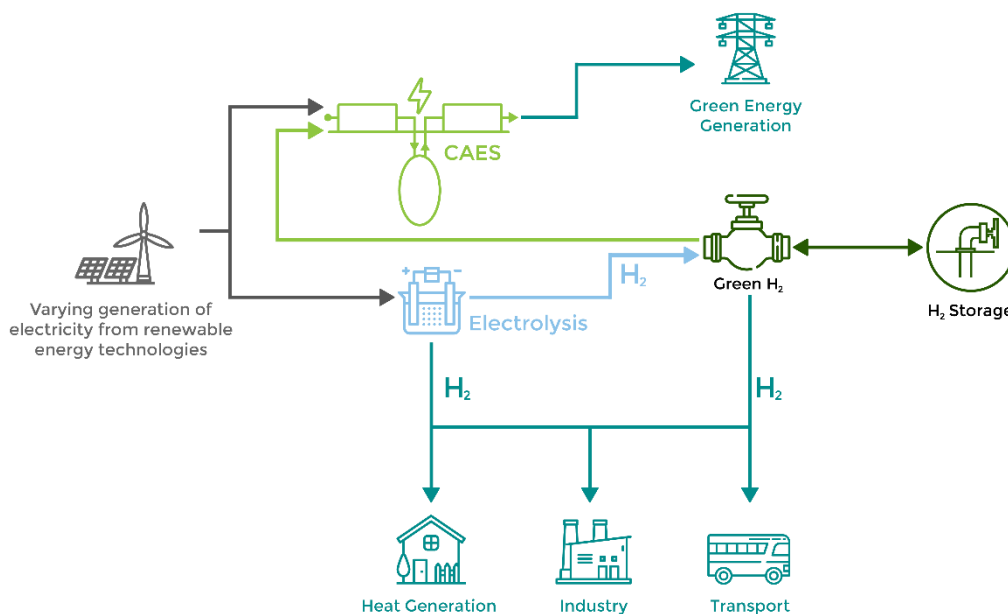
Green Energy Generation

CAES

Varying generation of electricity from renewable energy technologies

$H_2$

Green $H_2$

$H_2$ Storage

Electrolysis

$H_2$

$H_2$

Heat Generation

Industry

Transport